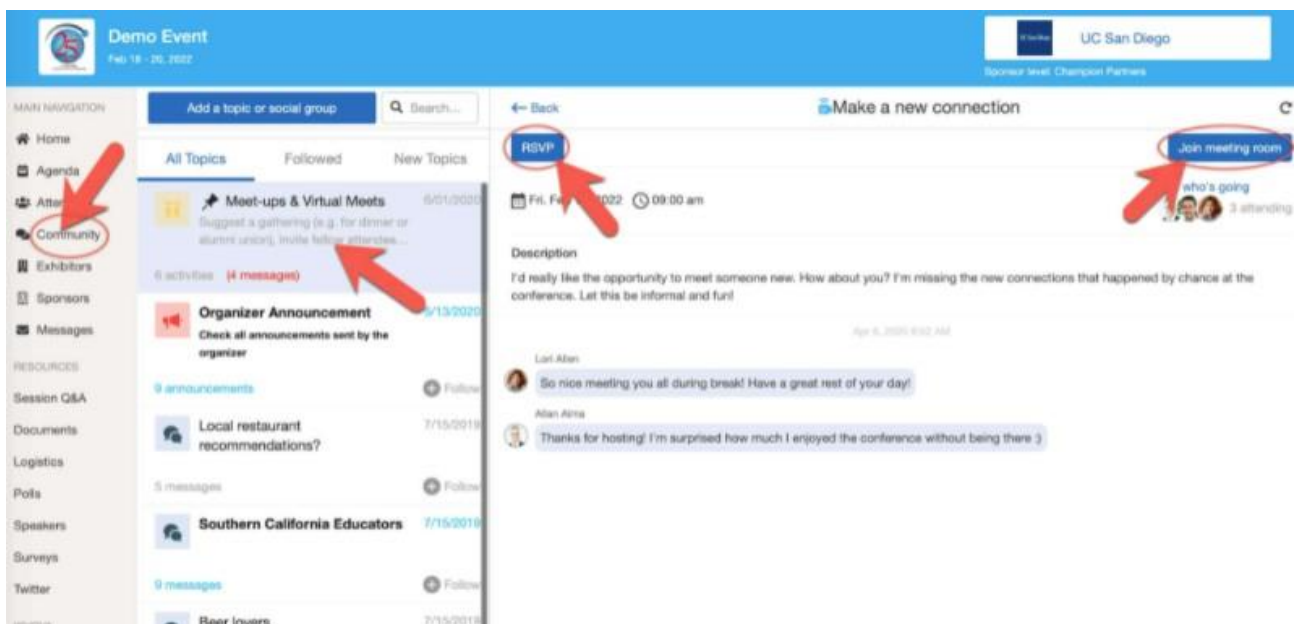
Demo Event
Feb 18 - 20, 2022

UC San Diego
Sponsor level: Champion Partners

MAIN NAVIGATION
Home
Agenda
Atte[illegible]
Community
Exhibitors
Sponsors
Messages
RESOURCES
Session Q&A
Documents
Logistics
Polls
Speakers
Surveys
Twitter

Add a topic or social group
Search...
All Topics
Followed
New Topics

Meet-ups & Virtual Meets
6/01/2020
Suggest a gathering (e.g. for dinner or alumni union), invite fellow attendees...
6 activities (4 messages)

Organizer Announcement
5/13/2020
Check all announcements sent by the organizer
9 announcements
Follow

Local restaurant recommendations?
7/15/2019
5 messages
Follow

Southern California Educators
7/15/2019
9 messages
Follow

Beer lovers
7/15/2019

← Back
Make a new connection
RSVP
Join meeting room
Fri. Fe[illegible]022 09:00 am
who's going
3 attending

Description
I'd really like the opportunity to meet someone new. How about you? I'm missing the new connections that happened by chance at the conference. Let this be informal and fun!

Apr 6, 2020 8:52 AM

Lori Allen
So nice meeting you all during break! Have a great rest of your day!

Allan Alma
Thanks for hosting! I'm surprised how much I enjoyed the conference without being there :)